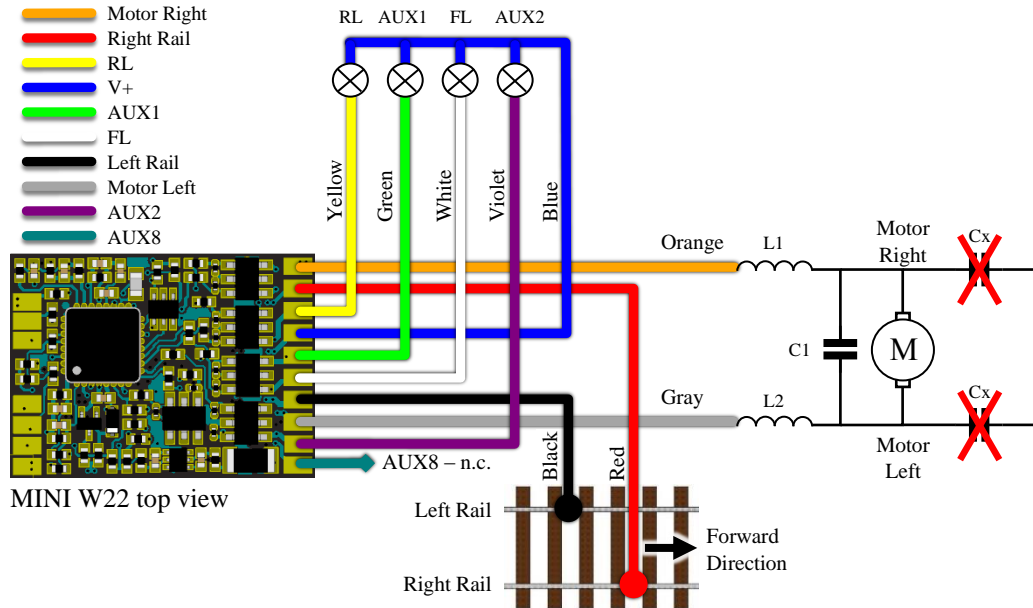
Motor Right
Right Rail
RL
V+
AUX1
FL
Left Rail
Motor Left
AUX2
AUX8

RL AUX1 FL AUX2

Yellow
Green
White
Violet
Blue

Orange
L1
Motor Right
Cx
C1
M
Gray
L2
Cx
Motor Left

AUX8 – n.c.
Black
Red

MINI W22 top view

Left Rail
Right Rail
Forward Direction